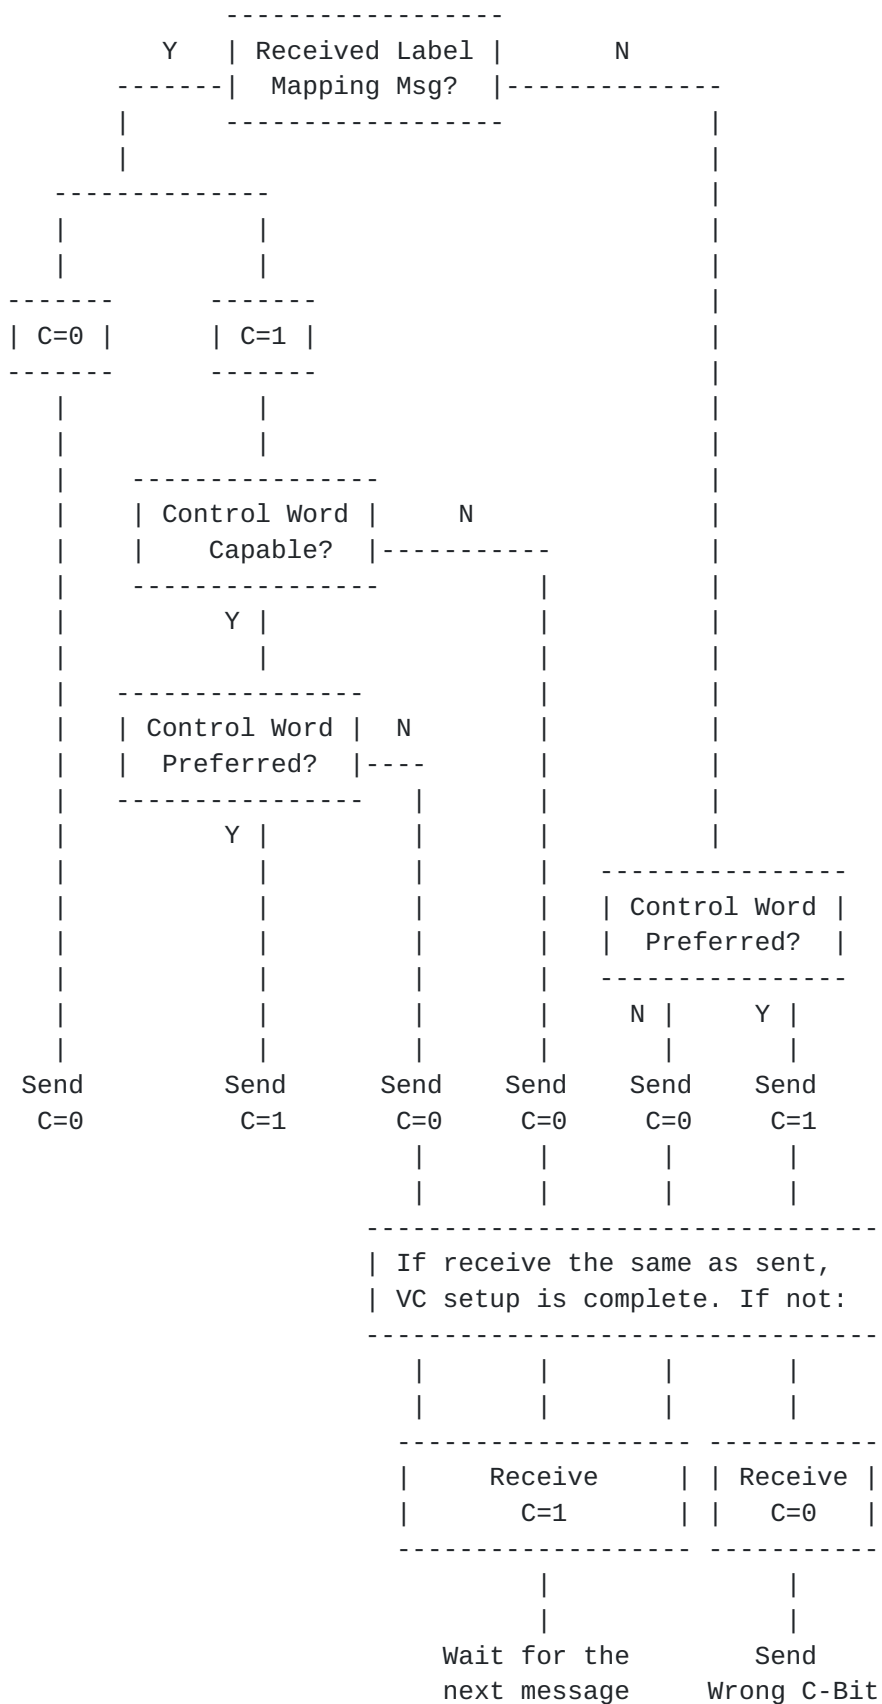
Received Label Mapping Msg?

Y

N

C=0

C=1

Control Word Capable?

N

Y

Control Word Preferred?

N

Y

Control Word Preferred?

N

Y

Send C=0

Send C=1

Send C=0

Send C=0

Send C=0

Send C=1

If receive the same as sent, VC setup is complete. If not:

Receive C=1

Receive C=0

Wait for the next message

Send Wrong C-Bit